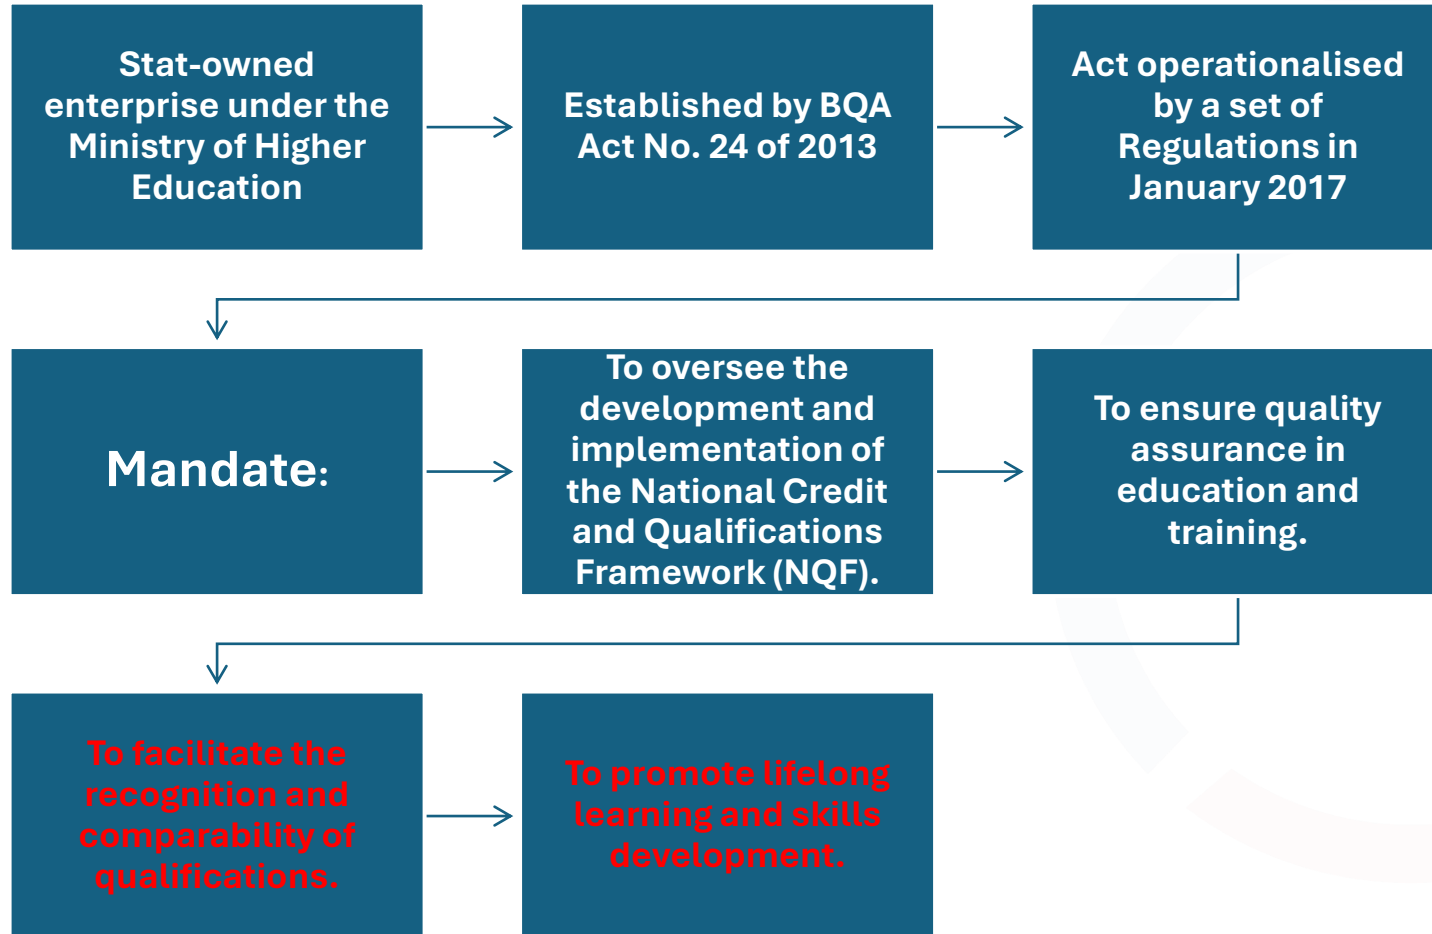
Stat-owned enterprise under the Ministry of Higher Education

Established by BQA Act No. 24 of 2013

Act operationalised by a set of Regulations in January 2017

Mandate:

To oversee the development and implementation of the National Credit and Qualifications Framework (NQF).

To ensure quality assurance in education and training.

To facilitate the recognition and comparability of qualifications.

To promote lifelong learning and skills development.